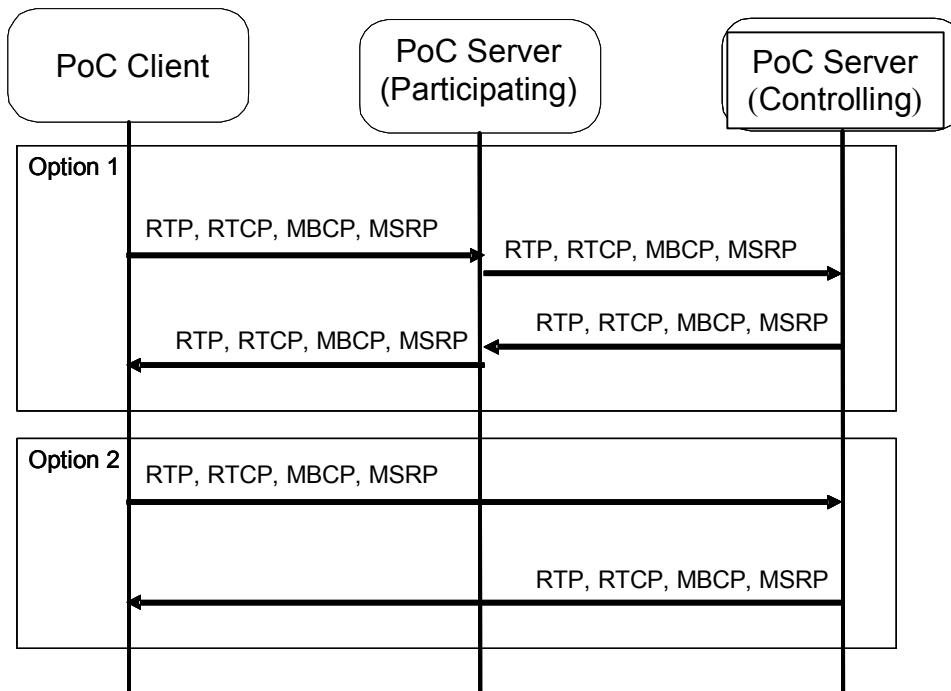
PoC Client

PoC Server (Participating)

PoC Server (Controlling)

Option 1

RTP, RTCP, MBCP, MSRP

RTP, RTCP, MBCP, MSRP

RTP, RTCP, MBCP, MSRP

RTP, RTCP, MBCP, MSRP

Option 2

RTP, RTCP, MBCP, MSRP

RTP, RTCP, MBCP, MSRP